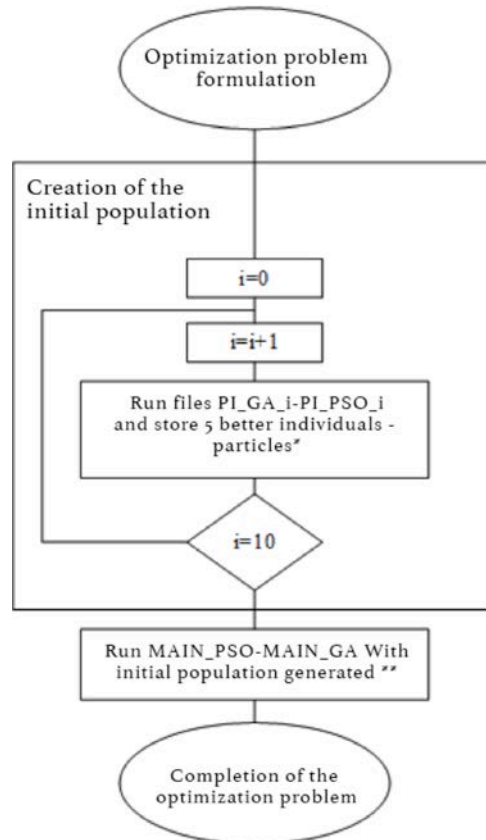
Optimization problem formulation

Creation of the initial population

i=0

i=i+1

Run files PI_GA_i-PI_PSO_i and store 5 better individuals - particles*

i=10

Run MAIN_PSO-MAIN_GA With initial population generated **

Completion of the optimization problem